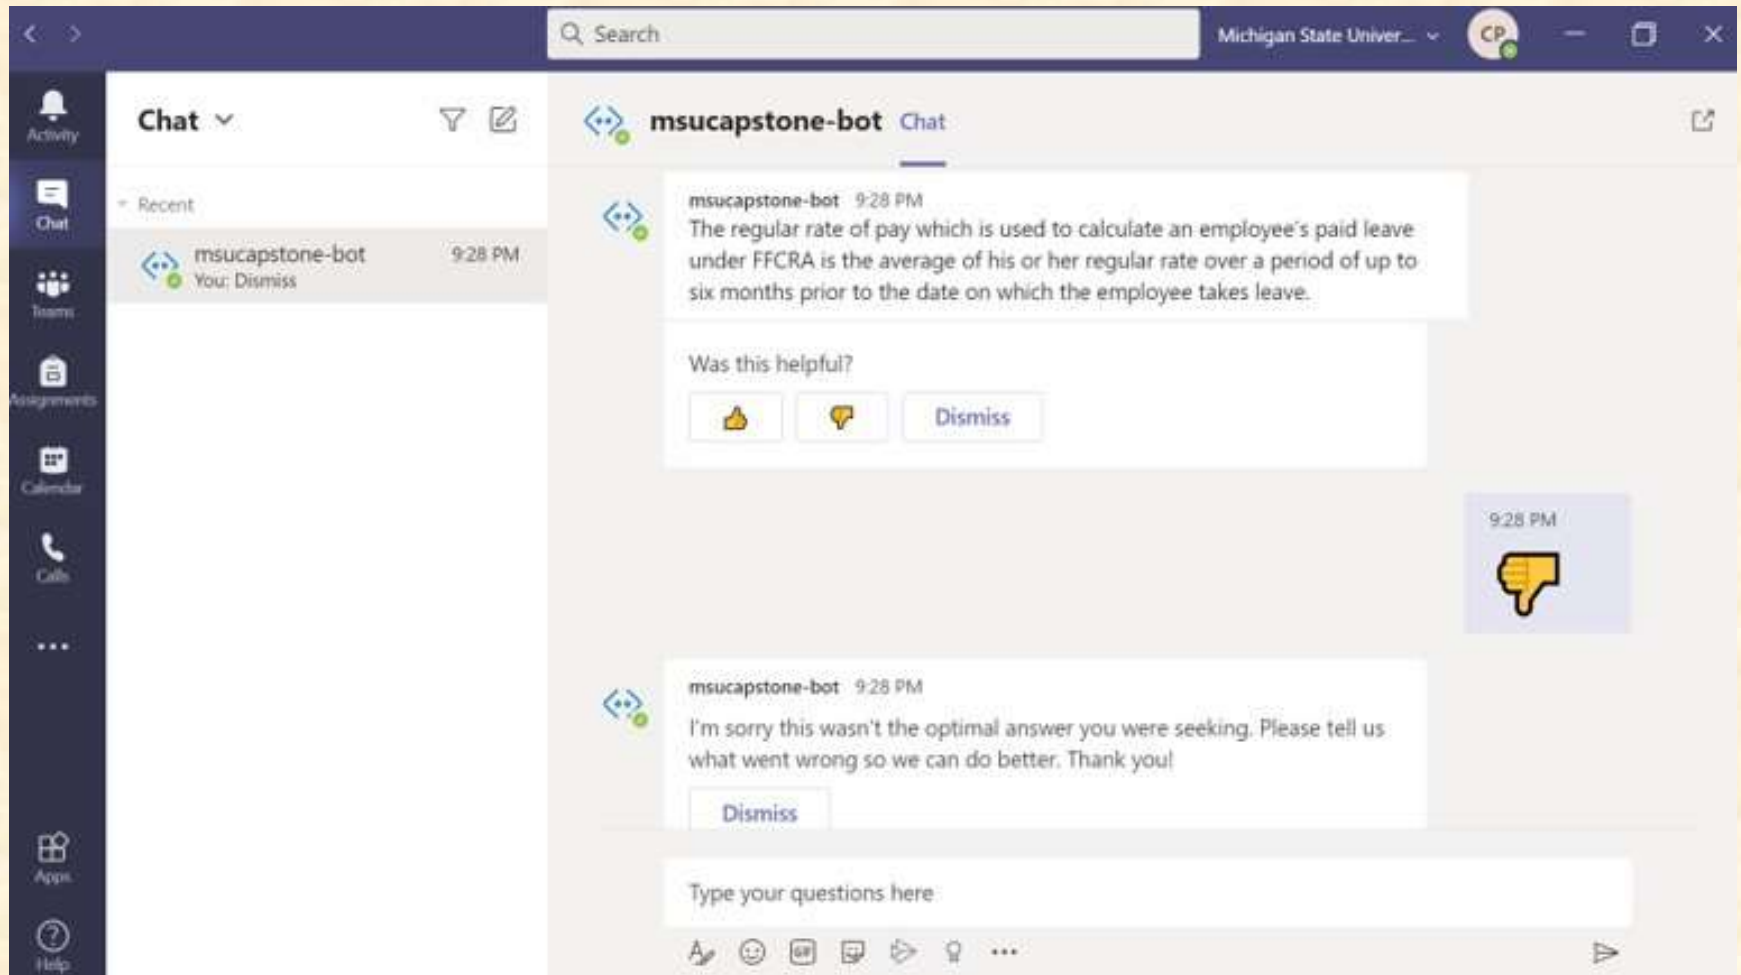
Search

Michigan State Univer...

CP

Activity

Chat

Teams

Assignments

Calendar

Calls

...

Apps

Help

Chat

Recent

msucapstone-bot 9:28 PM
You: Dismiss

msucapstone-bot Chat

msucapstone-bot 9:28 PM
The regular rate of pay which is used to calculate an employee's paid leave under FFCRA is the average of his or her regular rate over a period of up to six months prior to the date on which the employee takes leave.

Was this helpful?

Dismiss

9:28 PM

msucapstone-bot 9:28 PM
I'm sorry this wasn't the optimal answer you were seeking. Please tell us what went wrong so we can do better. Thank you!

Dismiss

Type your questions here